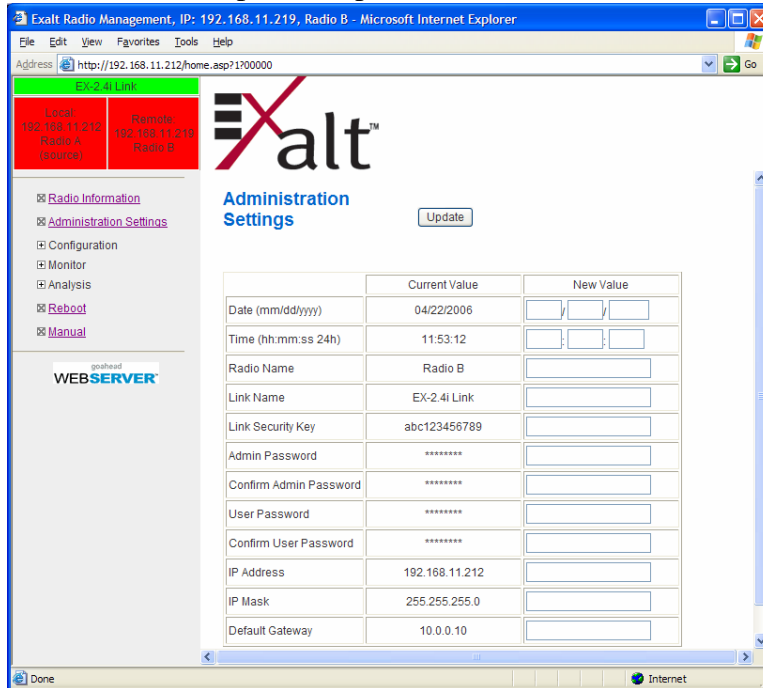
Exalt Radio Management, IP: 192.168.11.219, Radio B - Microsoft Internet Explorer

File Edit View Favorites Tools Help

Address http://192.168.11.212/home.asp?1?00000 Go

EX-2.4i Link

Local: 192.168.11.212 Radio A (source)

Remote: 192.168.11.219 Radio B

Radio Information
Administration Settings
Configuration
Monitor
Analysis
Reboot
Manual

goahead WEBSERVER

Exalt™

Administration Settings

Update

| | Current Value | New Value |
|---|---|---|
| Date (mm/dd/yyyy) | 04/22/2006 | / / |
| Time (hh:mm:ss 24h) | 11:53:12 | : : |
| Radio Name | Radio B | |
| Link Name | EX-2.4i Link | |
| Link Security Key | abc123456789 | |
| Admin Password | ******** | |
| Confirm Admin Password | ******** | |
| User Password | ******** | |
| Confirm User Password | ******** | |
| IP Address | 192.168.11.212 | |
| IP Mask | 255.255.255.0 | |
| Default Gateway | 10.0.0.10 | |

Done

Internet